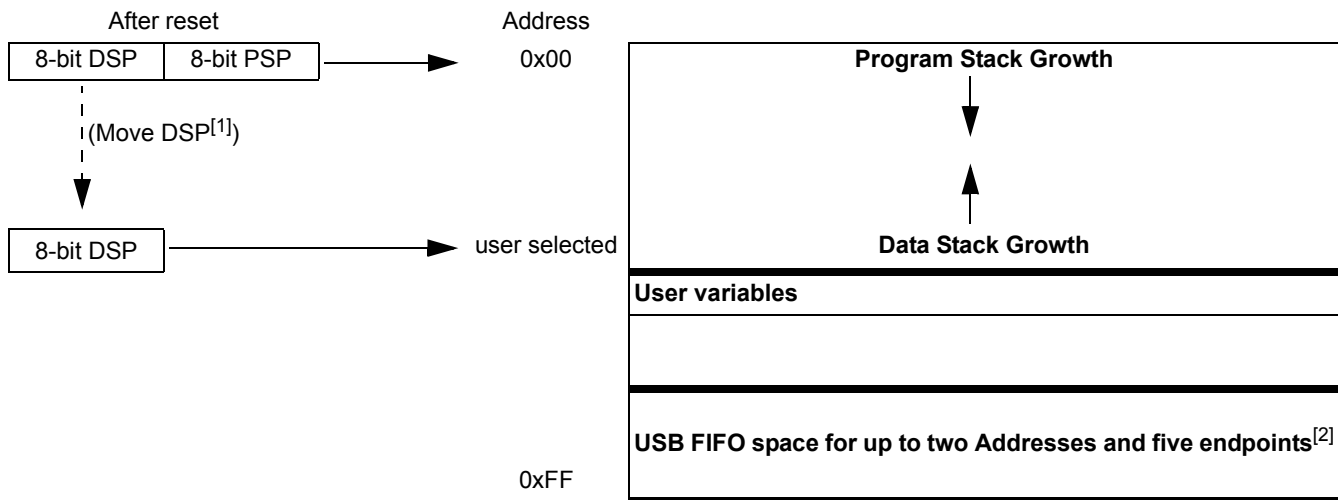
After reset

Address

| 8-bit DSP | 8-bit PSP |
|---|---|

0x00

Program Stack Growth

(Move DSP$^{[1]}$)

8-bit DSP

user selected

Data Stack Growth

User variables

USB FIFO space for up to two Addresses and five endpoints$^{[2]}$

0xFF